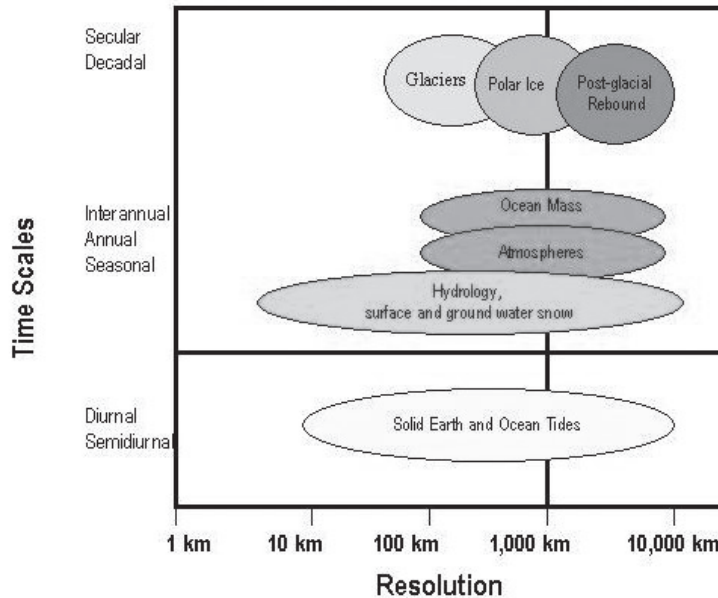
Time Scales

Secular
Decadal

Glaciers
Polar Ice
Post-glacial Rebound

Interannual
Annual
Seasonal

Ocean Mass
Atmospheres
Hydrology, surface and ground water snow

Diurnal
Semidiurnal

Solid Earth and Ocean Tides

1 km
10 km
100 km
1,000 km
10,000 km

Resolution